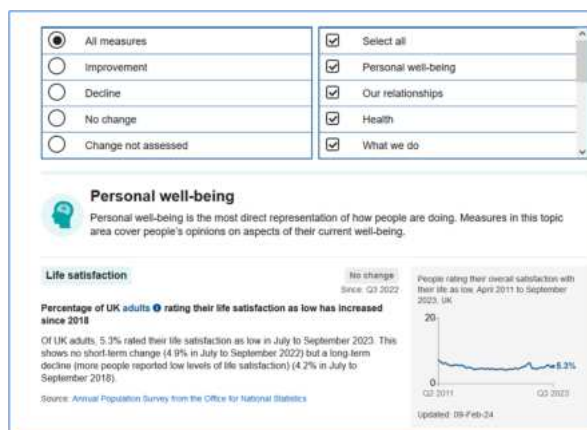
All measures
Improvement
Decline
No change
Change not assessed

Select all
Personal well-being
Our relationships
Health
What we do

Personal well-being

Personal well-being is the most direct representation of how people are doing. Measures in this topic area cover people's opinions on aspects of their current well-being.

Life satisfaction

No change
Since Q3 2022

Percentage of UK adults rating their life satisfaction as low has increased since 2018

Of UK adults, 5.3% rated their life satisfaction as low in July to September 2023. This shows no short-term change (4.9% in July to September 2022) but a long-term decline (more people reported low levels of life satisfaction) (4.2% in July to September 2018).

Source: Annual Population Survey from the Office for National Statistics

People rating their overall satisfaction with their life as low, April 2011 to September 2023, UK

20
0
5.3%
Q2 2011
Q3 2023

Updated: 09-Feb-24